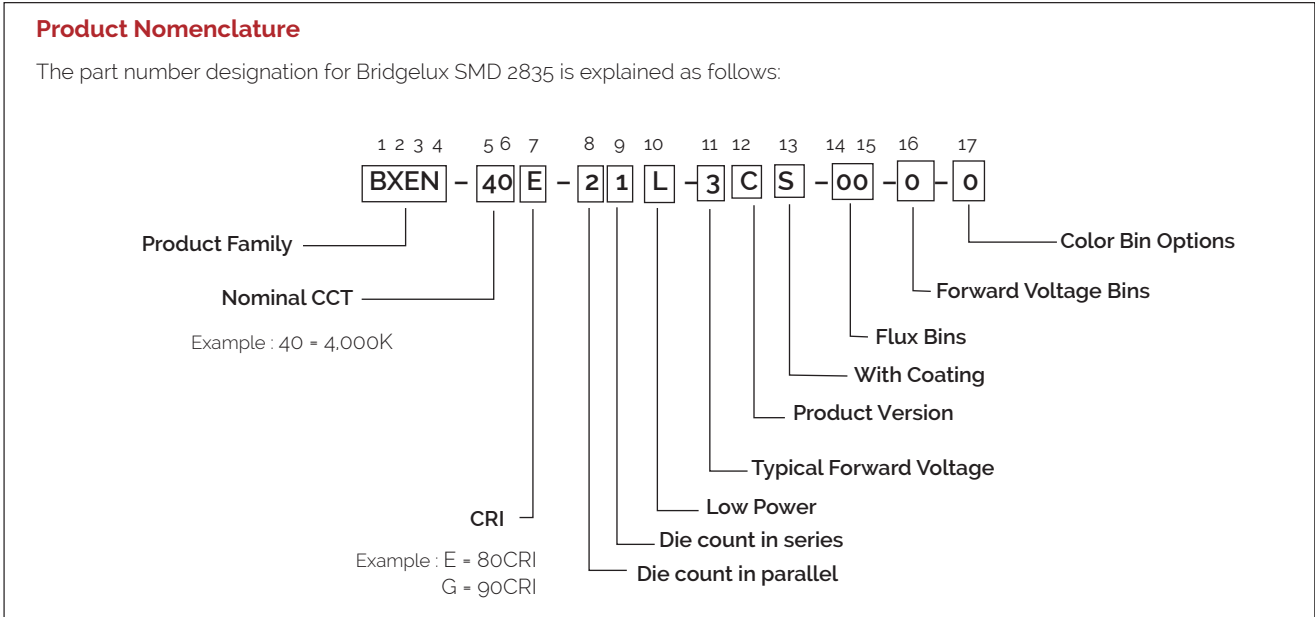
Product Nomenclature

The part number designation for Bridgelux SMD 2835 is explained as follows:

1 2 3 4 5 6 7 8 9 10 11 12 13 14 15 16 17

BXEN – 40 E – 2 1 L – 3 C S – 00 – 0 – 0

Product Family

Nominal CCT

Example : 40 = 4,000K

CRI

Example : E = 80CRI
G = 90CRI

Color Bin Options

Forward Voltage Bins

Flux Bins

With Coating

Product Version

Typical Forward Voltage

Low Power

Die count in series

Die count in parallel